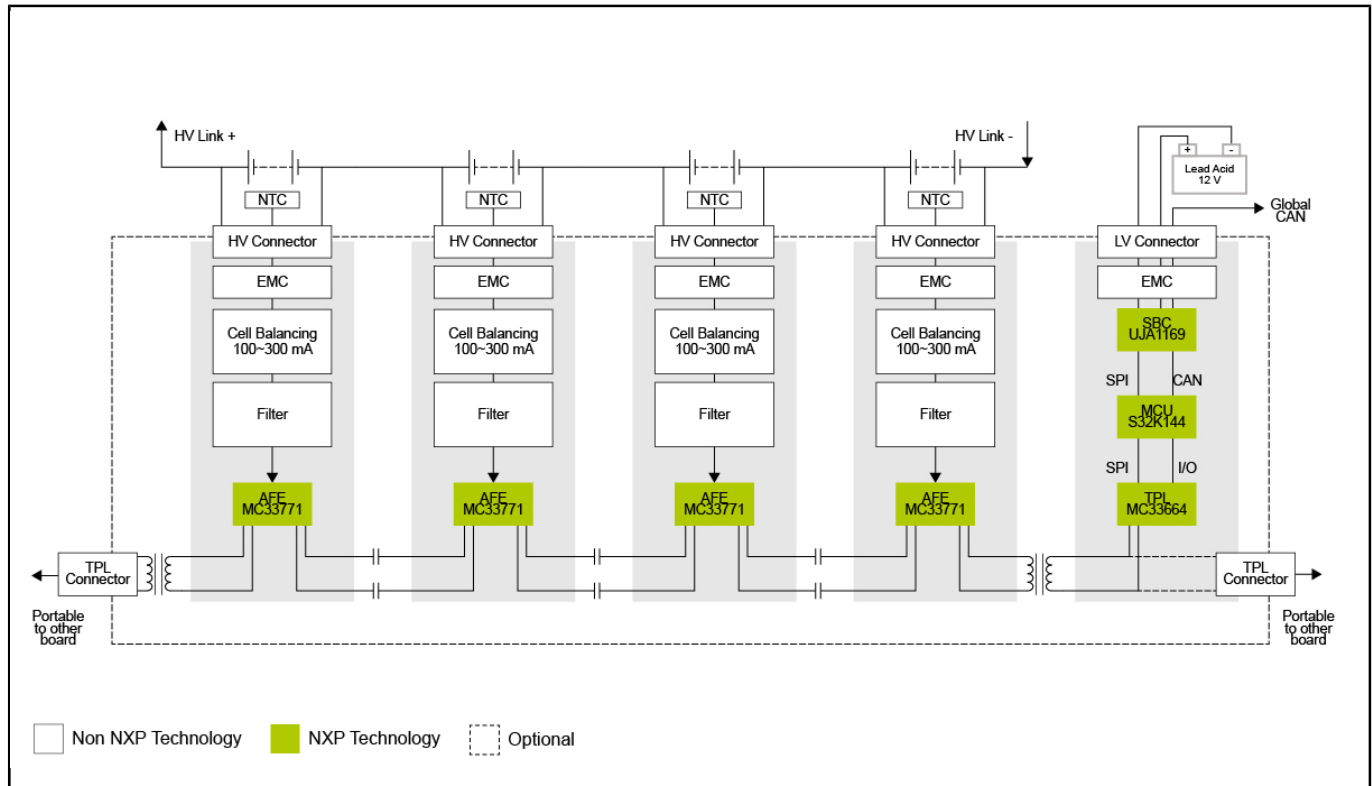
HV Link +

HV Link -

NTC

NTC

NTC

NTC

+ -
Lead Acid
12 V

Global CAN

HV Connector
EMC
Cell Balancing 100~300 mA
Filter
AFE MC33771

HV Connector
EMC
Cell Balancing 100~300 mA
Filter
AFE MC33771

HV Connector
EMC
Cell Balancing 100~300 mA
Filter
AFE MC33771

HV Connector
EMC
Cell Balancing 100~300 mA
Filter
AFE MC33771

LV Connector
EMC
SBC UJA1169
SPI CAN
MCU S32K144
SPI I/O
TPL MC33664

TPL Connector
Portable to other board

TPL Connector
Portable to other board

Non NXP Technology
NXP Technology
Optional